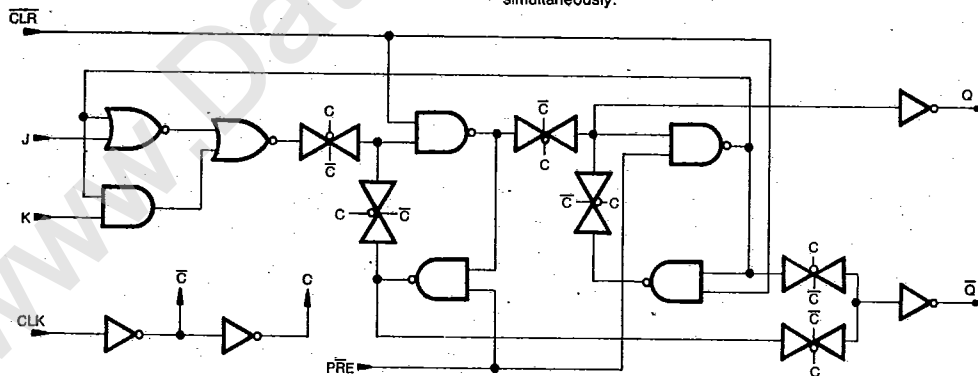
simultaneously.

$\overline{CLR}$

J

K

CLK

C

$\overline{C}$

C

$\overline{C}$

C

$\overline{C}$

$\overline{C}$

C

$\overline{C}$

C

$\overline{C}$

C

C

$\overline{C}$

$\overline{C}$

C

Q

$\overline{Q}$

$\overline{PRE}$